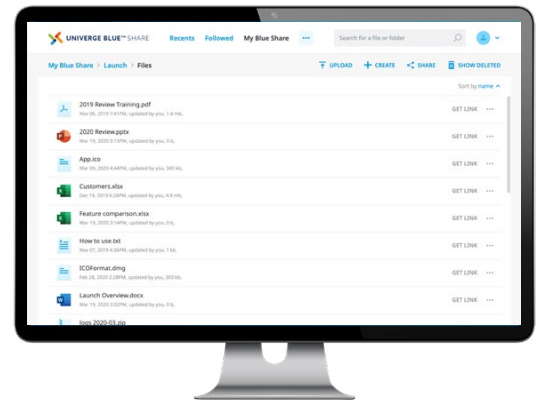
UNIVERGE BLUE™ SHARE Recents Followed My Blue Share ···

Search for a file or folder

My Blue Share > Launch > Files

UPLOAD + CREATE SHARE SHOW DELETED

Sort by name

2019 Review Training.pdf
Nov 06, 2019 1:41PM, updated by you, 1.4 MB

GET LINK ···

2020 Review.pptx
Mar 19, 2020 3:15PM, updated by you, 9 KB

GET LINK ···

App.ico
Mar 09, 2020 4:44PM, updated by you, 349 KB

GET LINK ···

Customers.xlsx
Dec 19, 2019 6:26PM, updated by you, 4.9 MB

GET LINK ···

Feature comparison.xlsx
Mar 19, 2020 3:15PM, updated by you, 9 KB

GET LINK ···

How to use.txt
Nov 07, 2019 4:36PM, updated by you, 1 KB

GET LINK ···

ICOFormat.dmg
Feb 28, 2020 2:28PM, updated by you, 303 KB

GET LINK ···

Launch Overview.docx
Mar 19, 2020 3:15PM, updated by you, 9 KB

GET LINK ···

logs 2020-03.zip